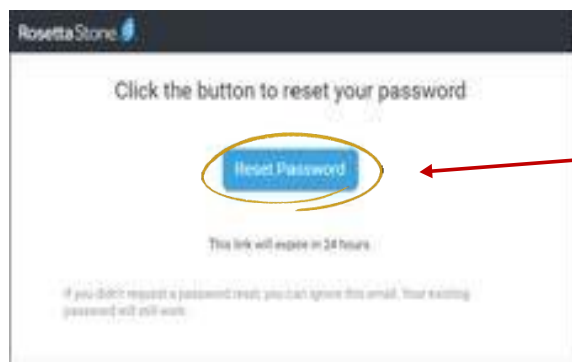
Rosetta Stone

Click the button to reset your password

Reset Password

This link will expire in 24 hours.

If you didn't request a password reset, you can ignore this email. Your existing password will still work.